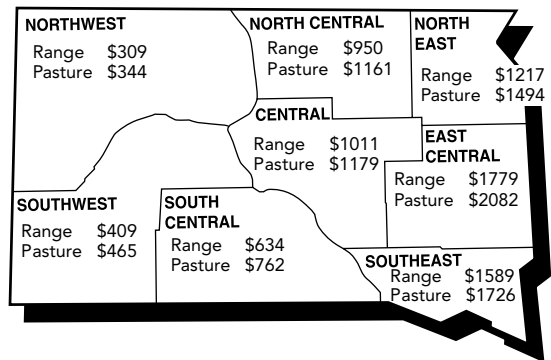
NORTHWEST
Range $309
Pasture $344

NORTH CENTRAL
Range $950
Pasture $1161

NORTH EAST
Range $1217
Pasture $1494

CENTRAL
Range $1011
Pasture $1179

EAST CENTRAL
Range $1779
Pasture $2082

SOUTHWEST
Range $409
Pasture $465

SOUTH CENTRAL
Range $634
Pasture $762

SOUTHEAST
Range $1589
Pasture $1726